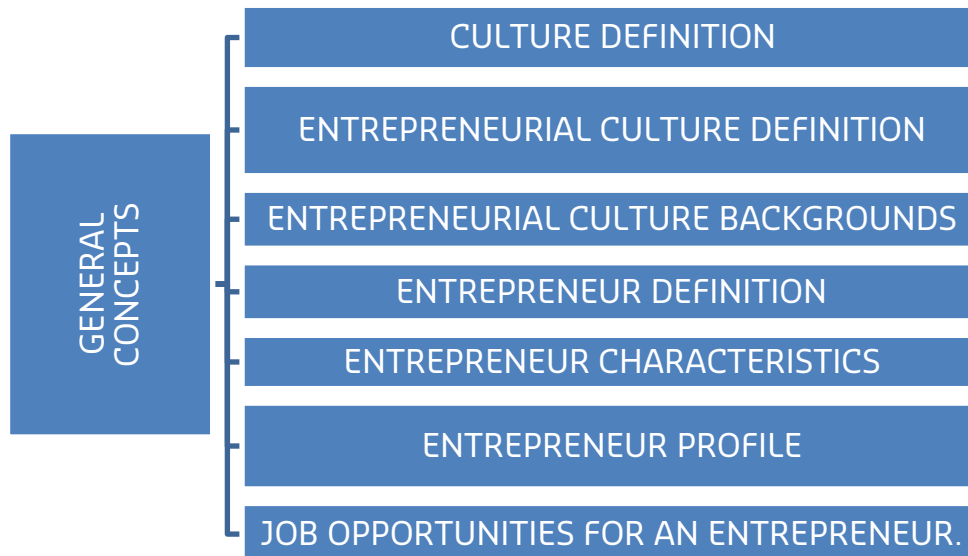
GENERAL CONCEPTS

CULTURE DEFINITION

ENTREPRENEURIAL CULTURE DEFINITION

ENTREPRENEURIAL CULTURE BACKGROUNDS

ENTREPRENEUR DEFINITION

ENTREPRENEUR CHARACTERISTICS

ENTREPRENEUR PROFILE

JOB OPPORTUNITIES FOR AN ENTREPRENEUR.